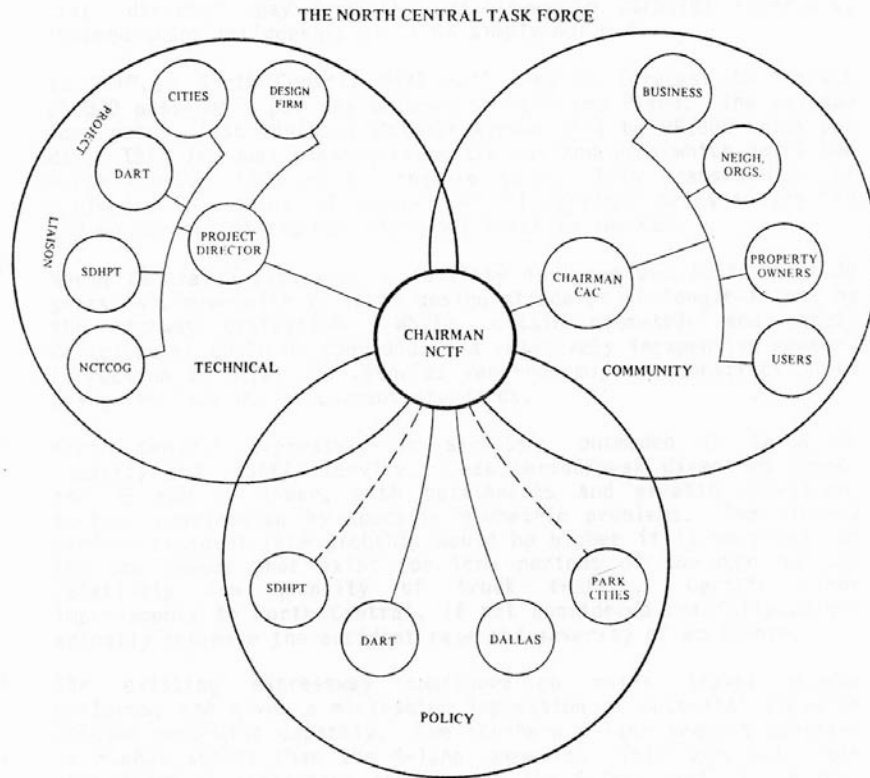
THE NORTH CENTRAL TASK FORCE

PROJECT LIAISON

CITIES

DESIGN FIRM

DART

PROJECT DIRECTOR

SDHPT

NCTCOG

TECHNICAL

BUSINESS

NEIGH. ORGS.

CHAIRMAN CAC

PROPERTY OWNERS

USERS

COMMUNITY

CHAIRMAN NCTF

SDHPT

DART

DALLAS

PARK CITIES

POLICY